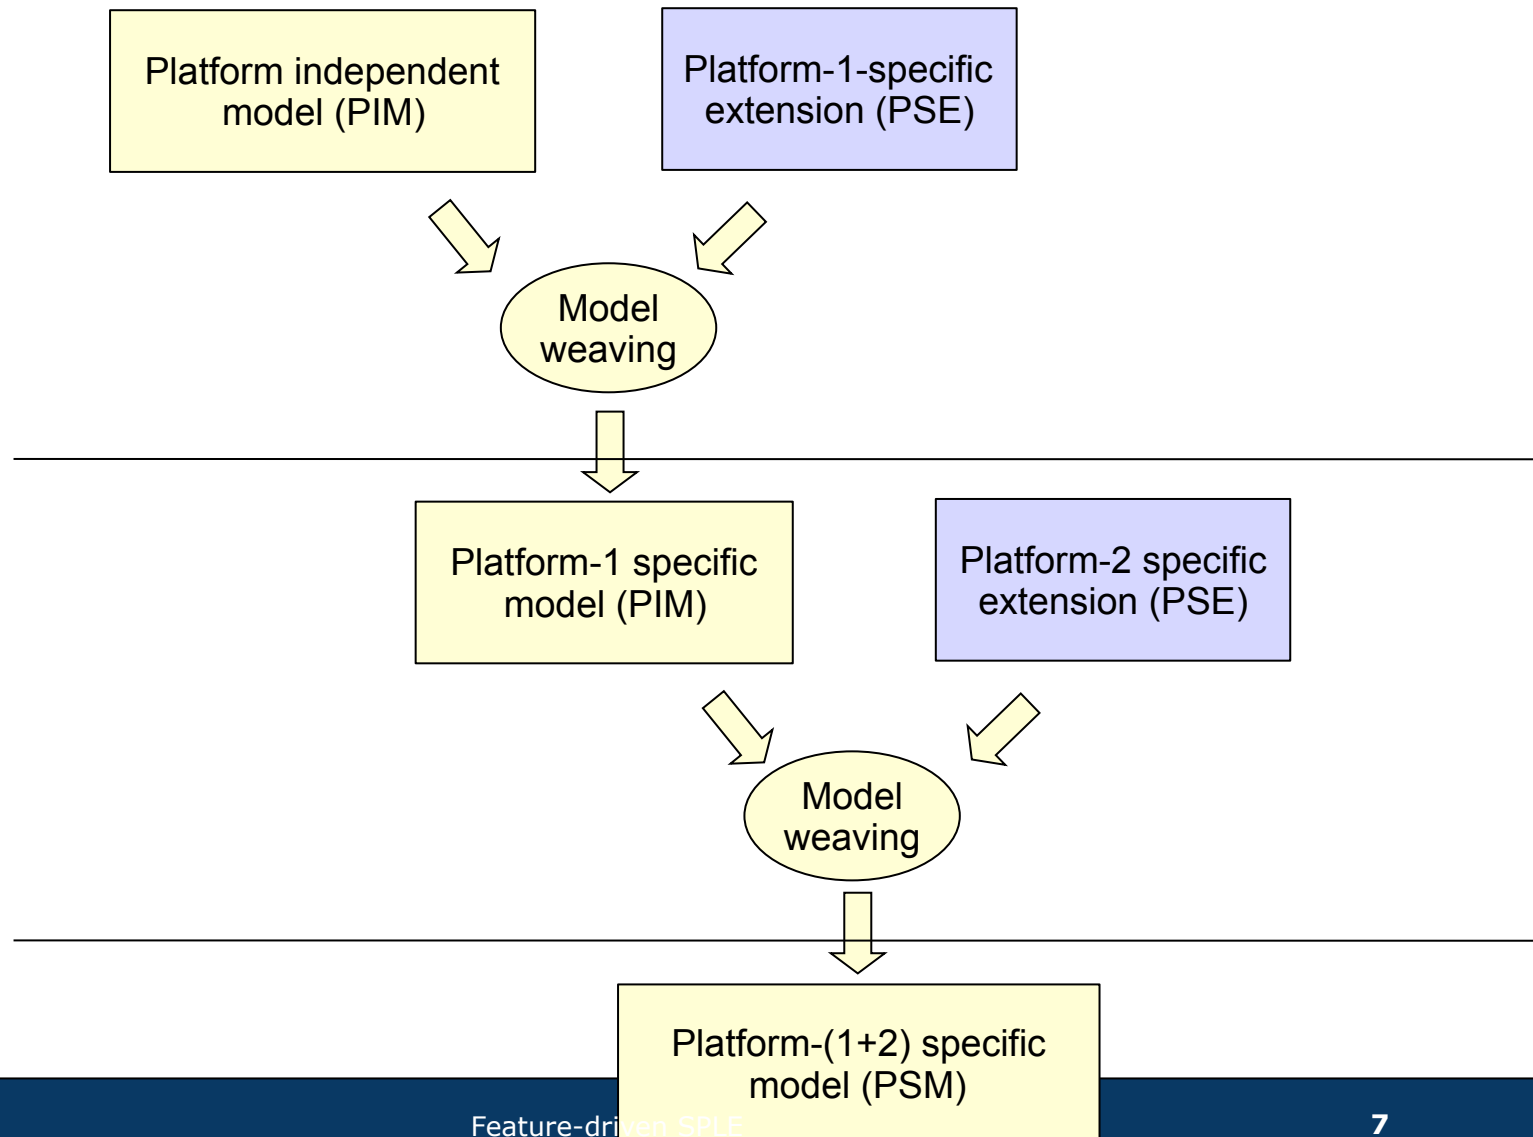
Platform independent model (PIM)

Platform-1-specific extension (PSE)

Model weaving

Platform-1 specific model (PIM)

Platform-2 specific extension (PSE)

Model weaving

Platform-(1+2) specific model (PSM)

Feature-dri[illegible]

7